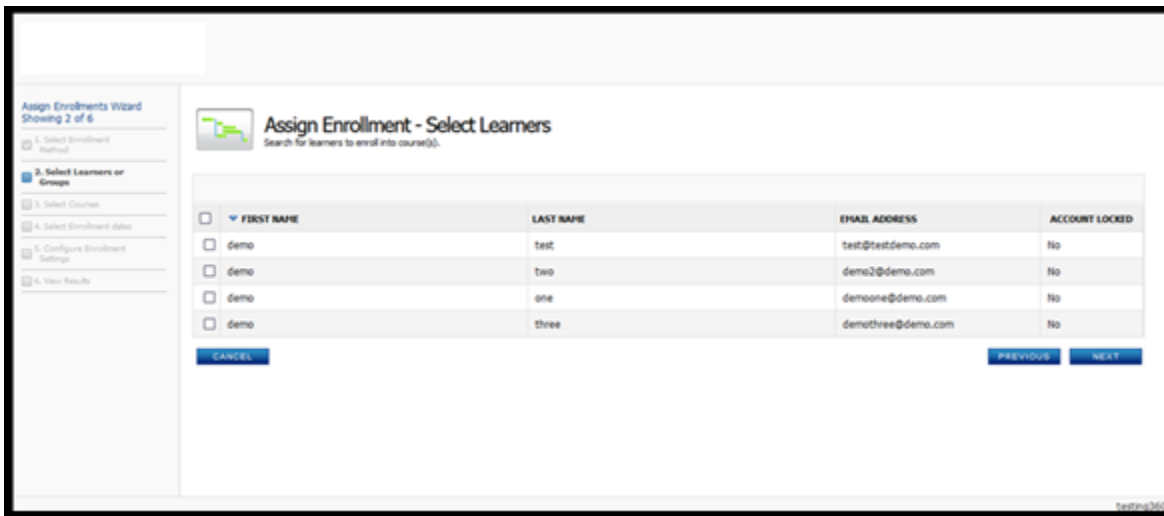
Assign Enrollments Wizard
Showing 2 of 6

1. Select Enrollment Method
2. Select Learners or Groups
3. Select Courses
4. Select Enrollment dates
5. Configure Enrollment Settings
6. View Results

Assign Enrollment - Select Learners
Search for learners to enroll into course(s).

| | FIRST NAME | LAST NAME | EMAIL ADDRESS | ACCOUNT LOCKED |
|---|---|---|---|---|
| ☐ | demo | test | test@testdemo.com | No |
| ☐ | demo | two | demo2@demo.com | No |
| ☐ | demo | one | demoone@demo.com | No |
| ☐ | demo | three | demothree@demo.com | No |

CANCEL
PREVIOUS
NEXT

testing36